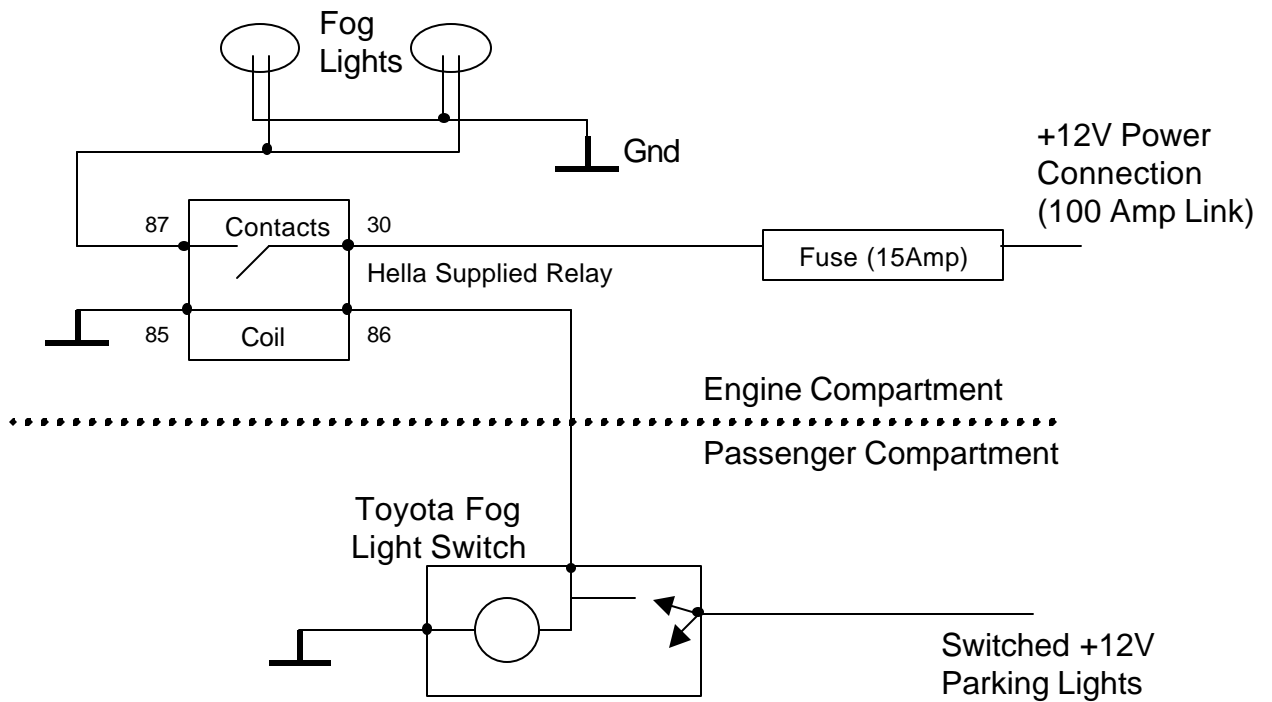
Fog Lights

Gnd

+12V Power Connection (100 Amp Link)

87

Contacts

30

Hella Supplied Relay

Fuse (15Amp)

85

Coil

86

Engine Compartment

Passenger Compartment

Toyota Fog Light Switch

Switched +12V Parking Lights